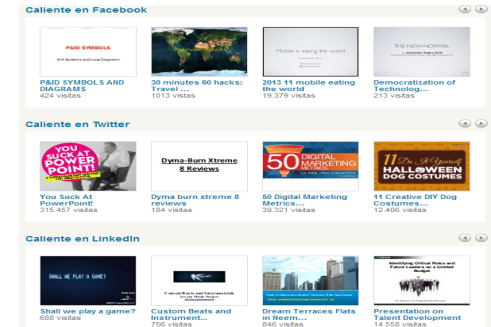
Caliente en Facebook

P&ID SYMBOLS

P&ID SYMBOLS AND DIAGRAMS
424 visitas

30 minutes 60 hacks: Travel ...
1013 visitas

Mobile is eating the world

2013 11 mobile eating the world
19.379 visitas

THE NEW NORMAL

Democratization of Technolog...
213 visitas

Caliente en Twitter

YOU SUCK AT POWER POINT!

You Suck At Power Point!
315.457 visitas

Dyma-Burn Xtreme 8 Reviews

Dyma burn xtreme 8 reviews
184 visitas

50 DIGITAL MARKETING

50 Digital Marketing Metrics...
39.321 visitas

11 Do It Yourself HALLOWEEN DOG COSTUMES

11 Creative DIY Dog Costumes...
12.406 visitas

Caliente en LinkedIn

SHALL WE PLAY A GAME?

Shall we play a game?
688 visitas

Custom Beats and Instrument...
756 visitas

Dream Terraces Flats in Neem...
846 visitas

Identifying Critical Roles and Future Leaders on a Limited Budget

Presentation on Talent Development
14.558 visitas